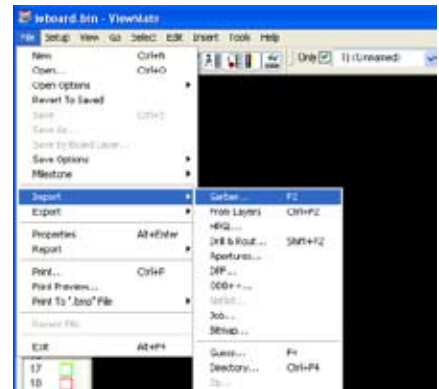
leboard.bin - ViewMate

File Setup View Go Select Edit Insert Tools Help

Only 1) (Unnamed)

New Ctrl+N
Open... Ctrl+O
Open Options
Revert To Saved
Save Ctrl+S
Save As...
Save by Board Layer...
Save Options
Milestone
Import
Export
Properties Alt+Enter
Report
Print... Ctrl+P
Print Preview...
Print To ".bmp" File
Recent File
Exit Alt+F4

Gerber... F2
From Layers Ctrl+F2
HPGL...
Drill & Rout... Shift+F2
Apertures...
DPF...
ODB++...
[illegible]
Job...
Bitmap...
Guess... F4
Directory... Ctrl+F4
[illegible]

17
18